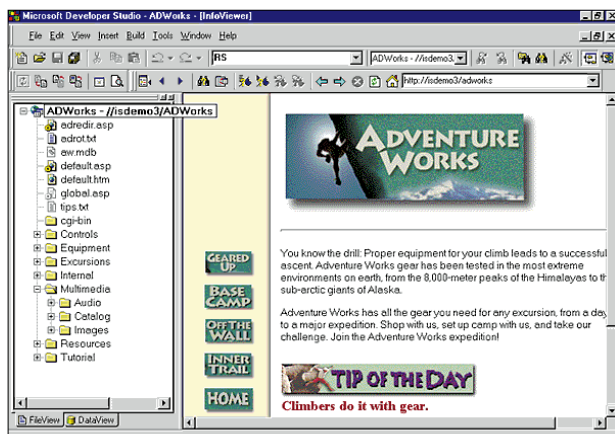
Microsoft Developer Studio - ADWorks - [InfoViewer]

File Edit View Insert Build Tools Window Help

RS

ADWorks - //isdemo3

http://isdemo3/adworks

ADWorks - //isdemo3/ADWorks
adredir.asp
adrot.txt
aw.mdb
default.asp
default.htm
global.asp
tips.txt
cgi-bin
Controls
Equipment
Excursions
Internal
Multimedia
Audio
Catalog
Images
Resources
Tutorial

FileView DataView

ADVENTURE WORKS

GEARED UP
BASE CAMP
OFF THE WALL
INNER TRAIL
HOME

You know the drill: Proper equipment for your climb leads to a successful ascent. Adventure Works gear has been tested in the most extreme environments on earth, from the 8,000-meter peaks of the Himalayas to the sub-arctic giants of Alaska.

Adventure Works has all the gear you need for any excursion, from a day to a major expedition. Shop with us, set up camp with us, and take our challenge. Join the Adventure Works expedition!

TIP OF THE DAY

Climbers do it with gear.